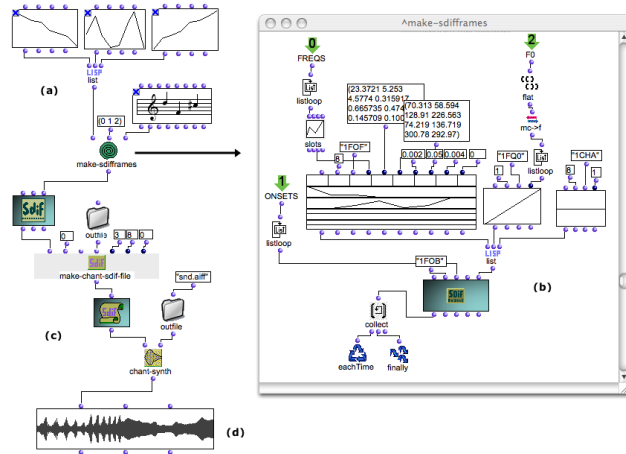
LISP
list
(a)
(0 1 2)
make-sdifframes
SDIF
outfile
0
3
8
0
make-chant-sdif-file
"snd.aiff"
outfile
(c)
chant-synth
(d)

^make-sdifframes
0
FREQS
listloop
slots
(23.3721 5.253
4.5774 0.315917
0.665735 0.474
0.145709 0.100
(70.313 58.594
128.91 226.563
74.219 136.719
300.78 292.97)
"1FOF"
8
0.002
0.05
0.004
0
1
ONSETS
listloop
2
F0
flat
mc->f
listloop
"1FQ0"
1
"1CHA"
8
1
LISP
list
"1FOB"
(b)
collect
eachTime
finally